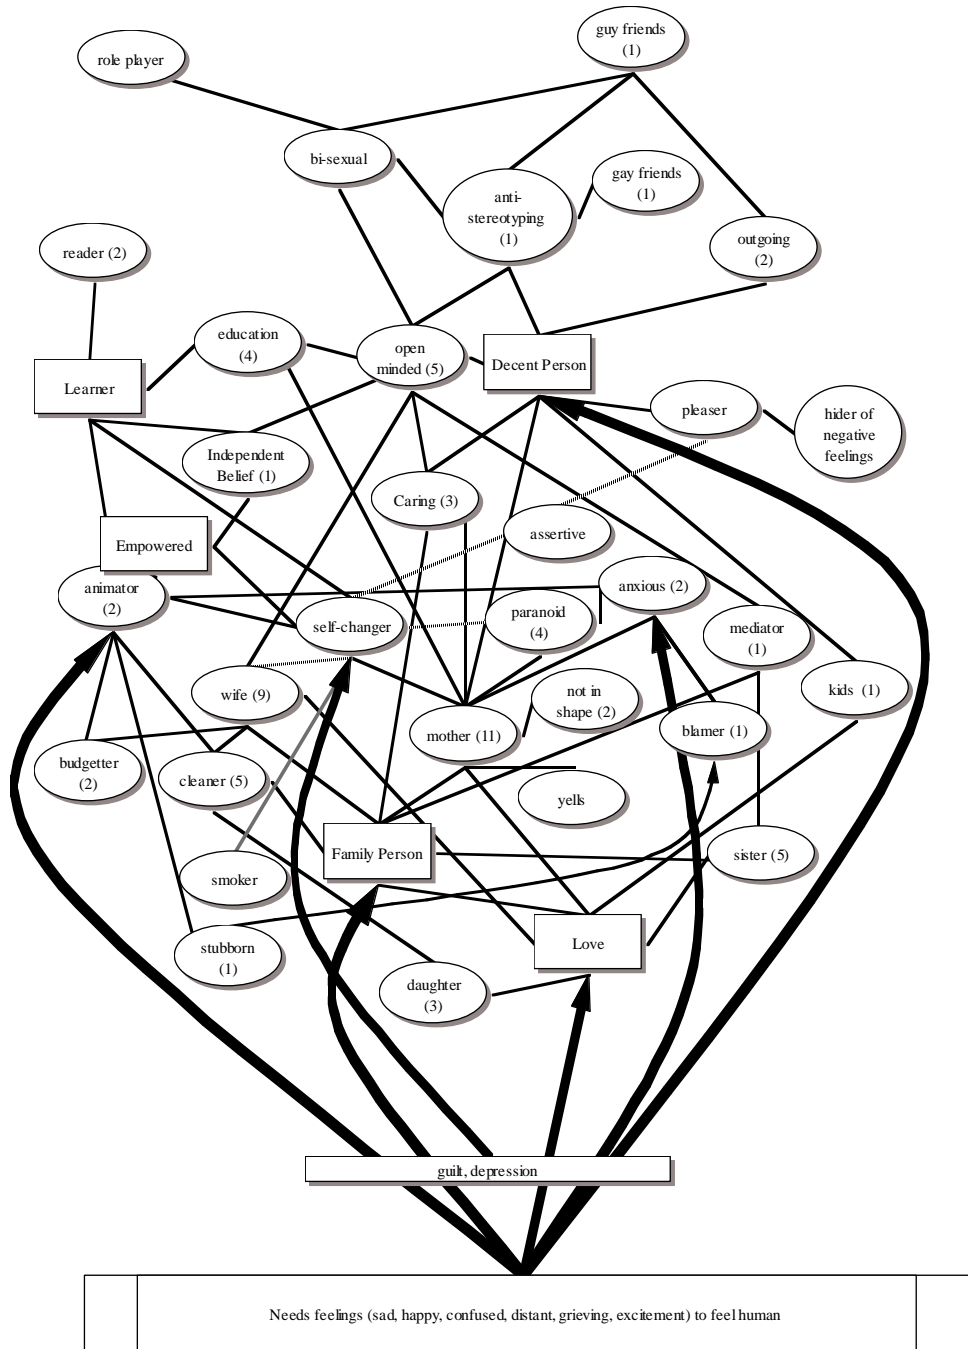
guy friends (1)

role player

bi-sexual

anti-stereotyping (1)

gay friends (1)

outgoing (2)

reader (2)

education (4)

open minded (5)

Decent Person

Learner

Independent Belief (1)

pleaser

hider of negative feelings

Caring (3)

assertive

Empowered

animator (2)

anxious (2)

self-changer

paranoid (4)

mediator (1)

wife (9)

not in shape (2)

kids (1)

mother (11)

blamer (1)

budgetter (2)

cleaner (5)

yells

Family Person

smoker

sister (5)

stubborn (1)

Love

daughter (3)

guilt, depression

Needs feelings (sad, happy, confused, distant, grieving, excitement) to feel human